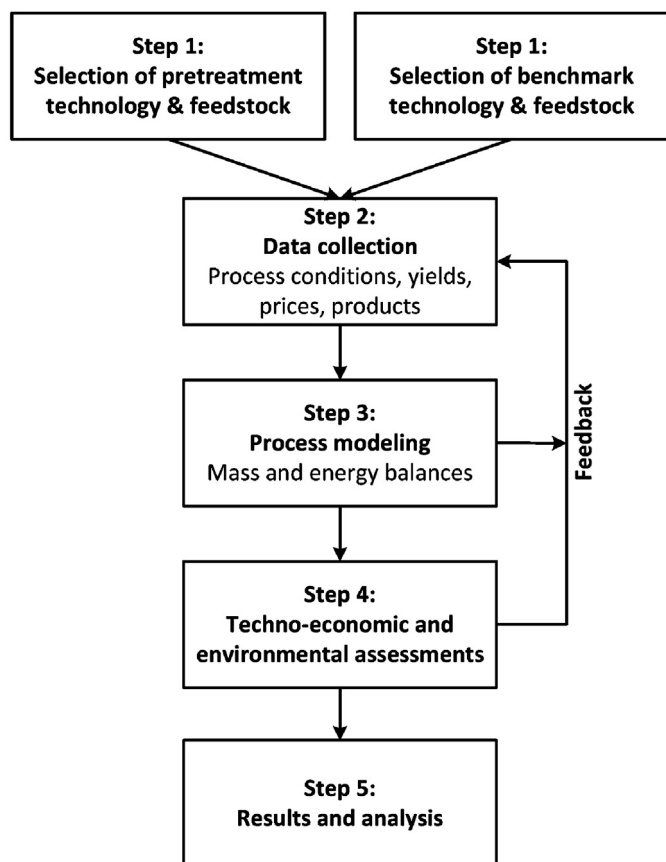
Step 1:
Selection of pretreatment technology & feedstock

Step 1:
Selection of benchmark technology & feedstock

Step 2:
Data collection
Process conditions, yields, prices, products

Step 3:
Process modeling
Mass and energy balances

Feedback

Step 4:
Techno-economic and environmental assessments

Step 5:
Results and analysis